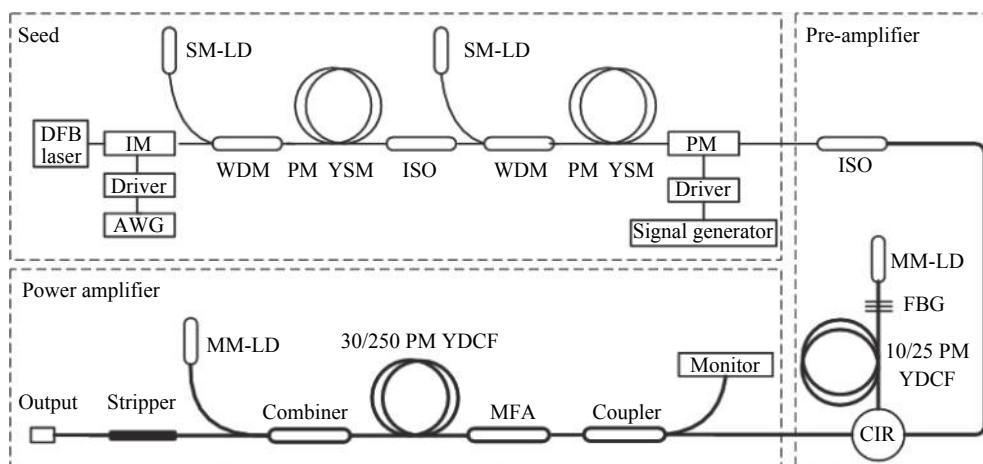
Seed

SM-LD

SM-LD

Pre-amplifier

DFB laser

IM

WDM

PM YSM

ISO

WDM

PM YSM

PM

ISO

Driver

Driver

AWG

Signal generator

MM-LD

FBG

Power amplifier

MM-LD

30/250 PM YDCF

Monitor

10/25 PM YDCF

Output

Stripper

Combiner

MFA

Coupler

CIR